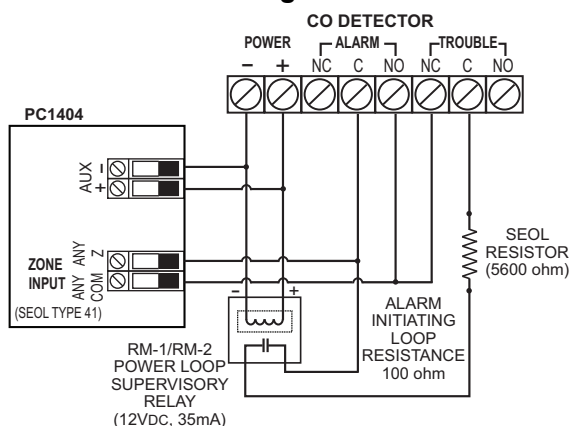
CO DETECTOR

POWER ALARM TROUBLE

− + NC C NO NC C NO

PC1404

AUX − +

ZONE INPUT

ANY Z

ANY COM

(SEOL TYPE 41)

− +

SEOL RESISTOR (5600 ohm)

ALARM INITIATING LOOP RESISTANCE 100 ohm

RM-1/RM-2 POWER LOOP SUPERVISORY RELAY (12VDC, 35mA)